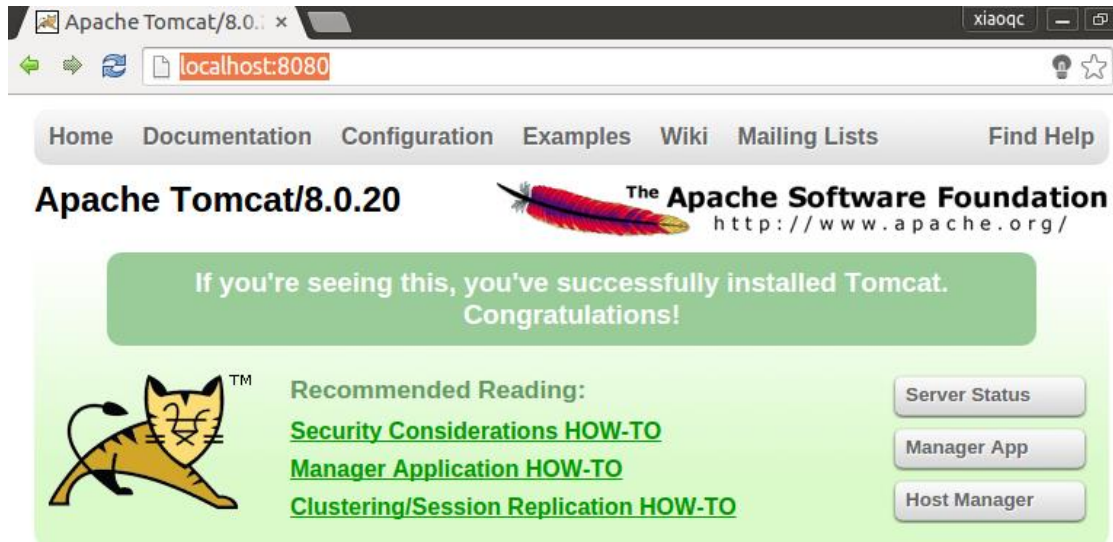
Apache Tomcat/8.0.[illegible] ×

xiaoqc

localhost:8080

Home Documentation Configuration Examples Wiki Mailing Lists Find Help

Apache Tomcat/8.0.20

The Apache Software Foundation
http://www.apache.org/

If you're seeing this, you've successfully installed Tomcat. Congratulations!

TM

Recommended Reading:

Security Considerations HOW-TO

Manager Application HOW-TO

Clustering/Session Replication HOW-TO

Server Status

Manager App

Host Manager